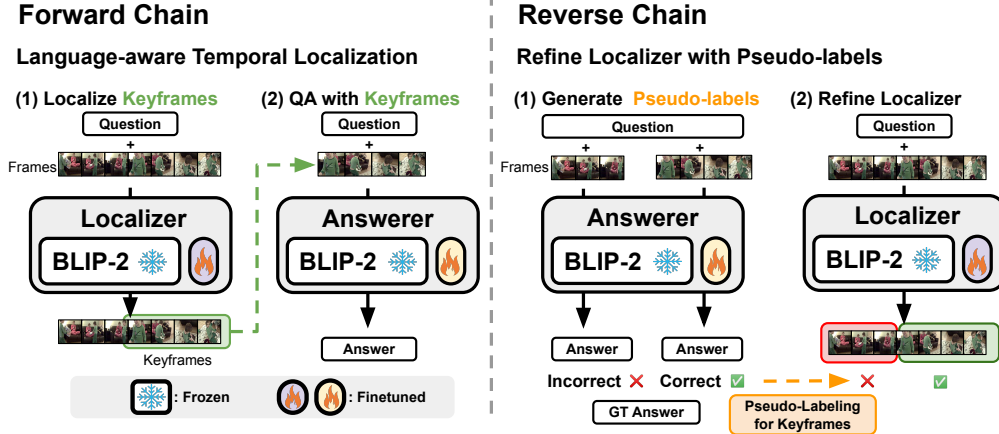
Forward Chain

Language-aware Temporal Localization

(1) Localize Keyframes

Question

+

Frames

Localizer

BLIP-2

Keyframes

(2) QA with Keyframes

Question

+

Answerer

BLIP-2

Answer

: Frozen

: Finetuned

Reverse Chain

Refine Localizer with Pseudo-labels

(1) Generate Pseudo-labels

Question

+

+

Frames

Answerer

BLIP-2

Answer

Answer

Incorrect ✕

Correct ✅

GT Answer

Pseudo-Labeling for Keyframes

✕

✅

(2) Refine Localizer

Question

+

Localizer

BLIP-2